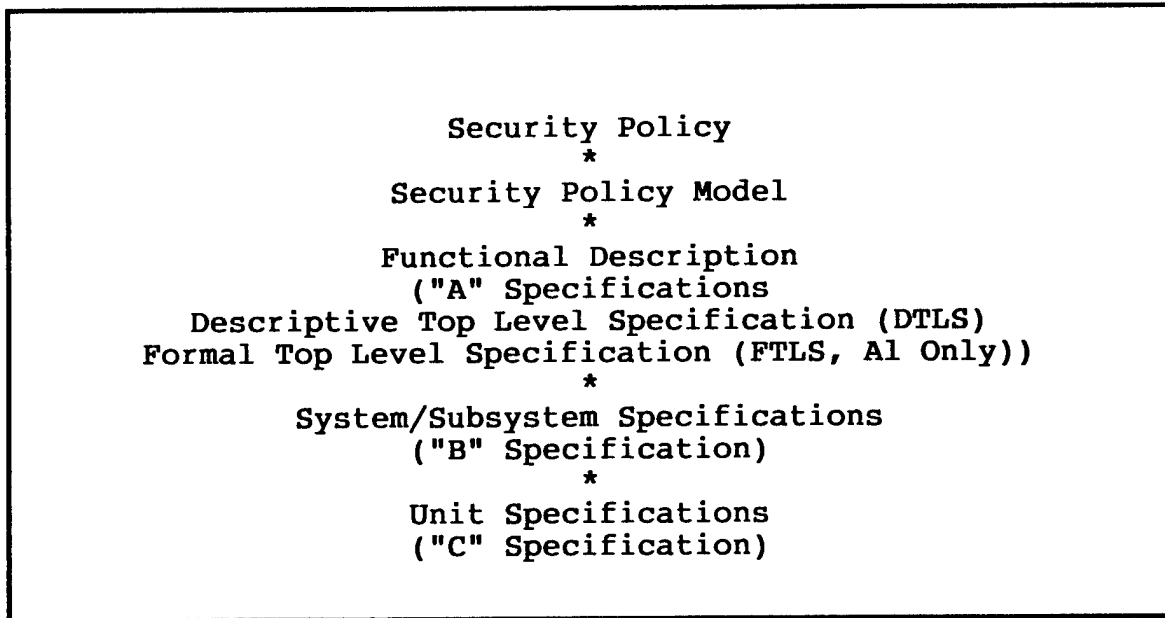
Security Policy
*
Security Policy Model
*
Functional Description
("A" Specifications
Descriptive Top Level Specification (DTLS)
Formal Top Level Specification (FTLS, Al Only))
*
System/Subsystem Specifications
("B" Specification)
*
Unit Specifications
("C" Specification)